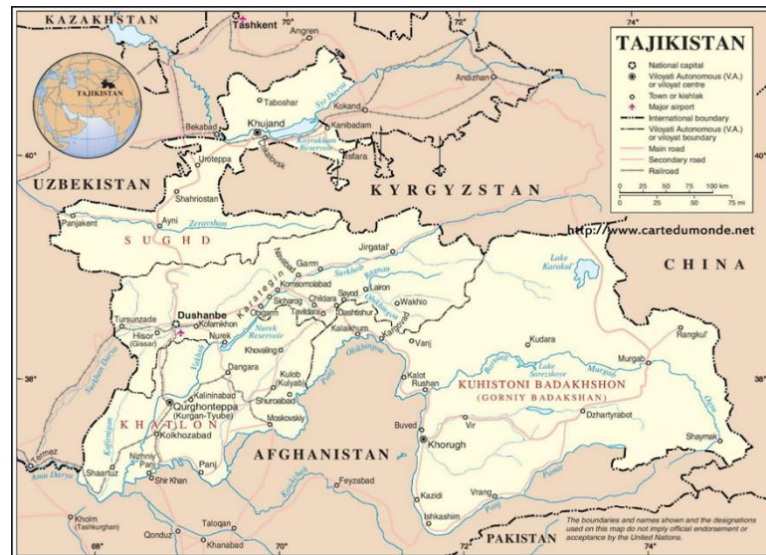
KAZAKHSTAN
Tashkent
70°
Angren
72°
74°
TAJIKISTAN
TAJIKISTAN
National capital
Viloyati Autonomous (V.A.) or viloyat centre
Town or kishlak
Major airport
International boundary
Viloyati Autonomous (V.A.) or viloyat boundary
Main road
Secondary road
Railroad
0 25 50 75 100 km
0 25 50 75 mi
Andizhan
Taboshar
Syr Darya
Kokand
Bekabad
Khujand
Kanibadam
Isfara
40°
Uroteppa
UZBEKISTAN
Shahriostan
KYRGYZSTAN
Ayni
Panjakent
Zeravshan
SUGHD
http://www.cartedumonde.net
CHINA
Jirgatal
Garm
Lake Karakul
Komsomolabad
Karategin
Lairon
Wakhio
Tursunzade
Dushanbe
Kofarnikhon
Obigarm
Tavildara
Sayod
Childara
Dashtishur
Hisor (Gissar)
Nurek
Nurek Reservoir
Kalaikhum
Kalyerd
Vanj
Kudara
Rangkul
Khovaling
Dangara
Kulob (Kulyab)
Lake Sarezskoye
Murgab
Murgab
38°
38°
Kalininabad
Qurghonteppa (Kurgan-Tyube)
Shuroabad
Kalot
Rushan
KUHISTONI BADAKHSHON
(GORNIY BADAKHSHAN)
Dzhartyrabot
KHATLON
Kolkhozabad
Moskovskiy
Buved
Vir
Shaymak
Khorugh
Termez
Shaartuz
Nizhniy Panj
Panj
Shir Khan
AFGHANISTAN
Feyzabad
Amu Darya
Kazidi
Vrang
Ishkashim
Kholm (Tashkurghan)
Taloqan
Qonduz
Khanabad
PAKISTAN
68°
70°
74°
The boundaries and names shown and the designations used on this map do not imply official endorsement or acceptance by the United Nations.